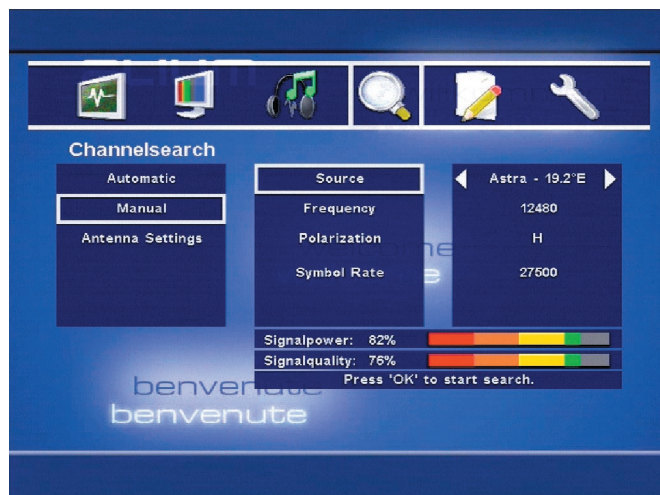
Channelsearch

Automatic

Manual

Antenna Settings

Source

Frequency

Polarization

Symbol Rate

Astra - 19.2°E

12480

H

27500

Signalpower: 82%

Signalquality: 76%

Press 'OK' to start search.

benvenute

benvenute